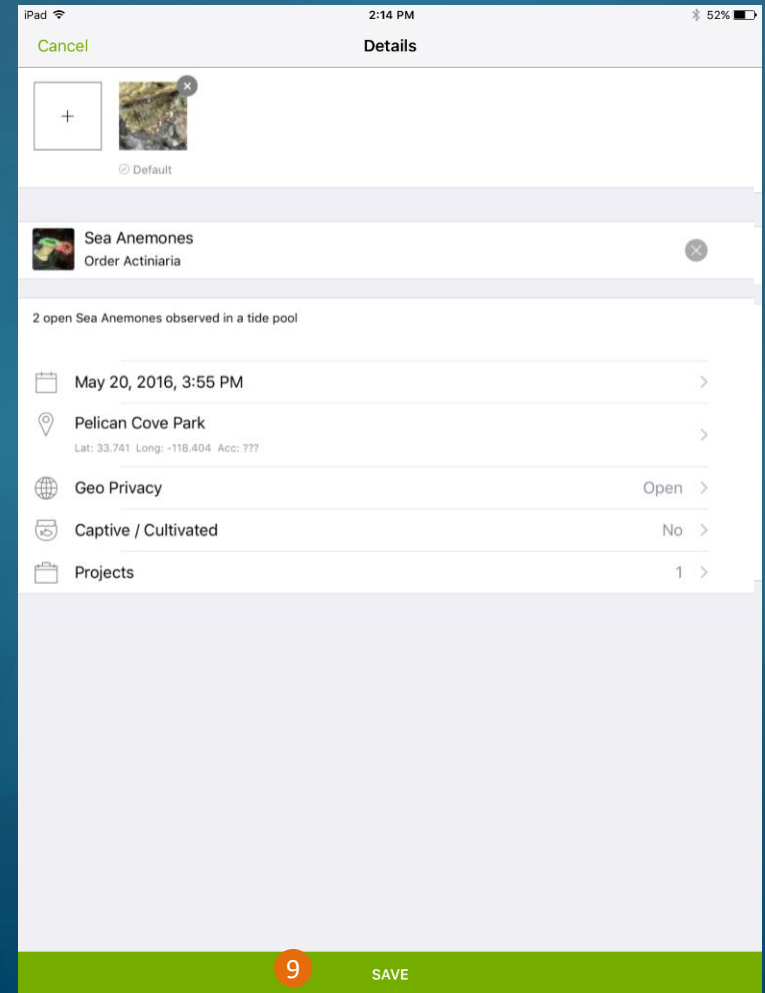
iPad
2:14 PM
52%

Cancel
Details

+

Default

Sea Anemones
Order Actiniaria

2 open Sea Anemones observed in a tide pool

May 20, 2016, 3:55 PM

Pelican Cove Park
Lat: 33.741 Long: -118.404 Acc: ???

Geo Privacy
Open

Captive / Cultivated
No

Projects
1

9

SAVE